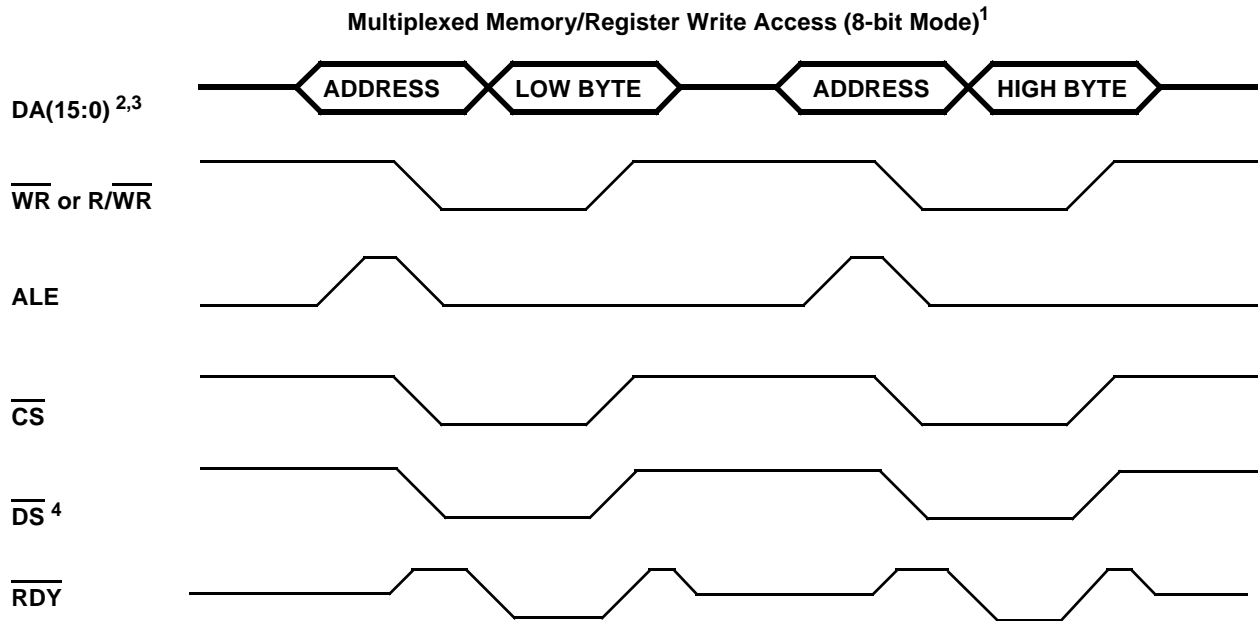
Multiplexed Memory/Register Write Access (8-bit Mode)$^1$

ADDRESS
LOW BYTE
ADDRESS
HIGH BYTE

DA(15:0) $^{2,3}$

$\overline{WR}$ or R/$\overline{WR}$

ALE

$\overline{CS}$

$\overline{DS}$ $^4$

$\overline{RDY}$